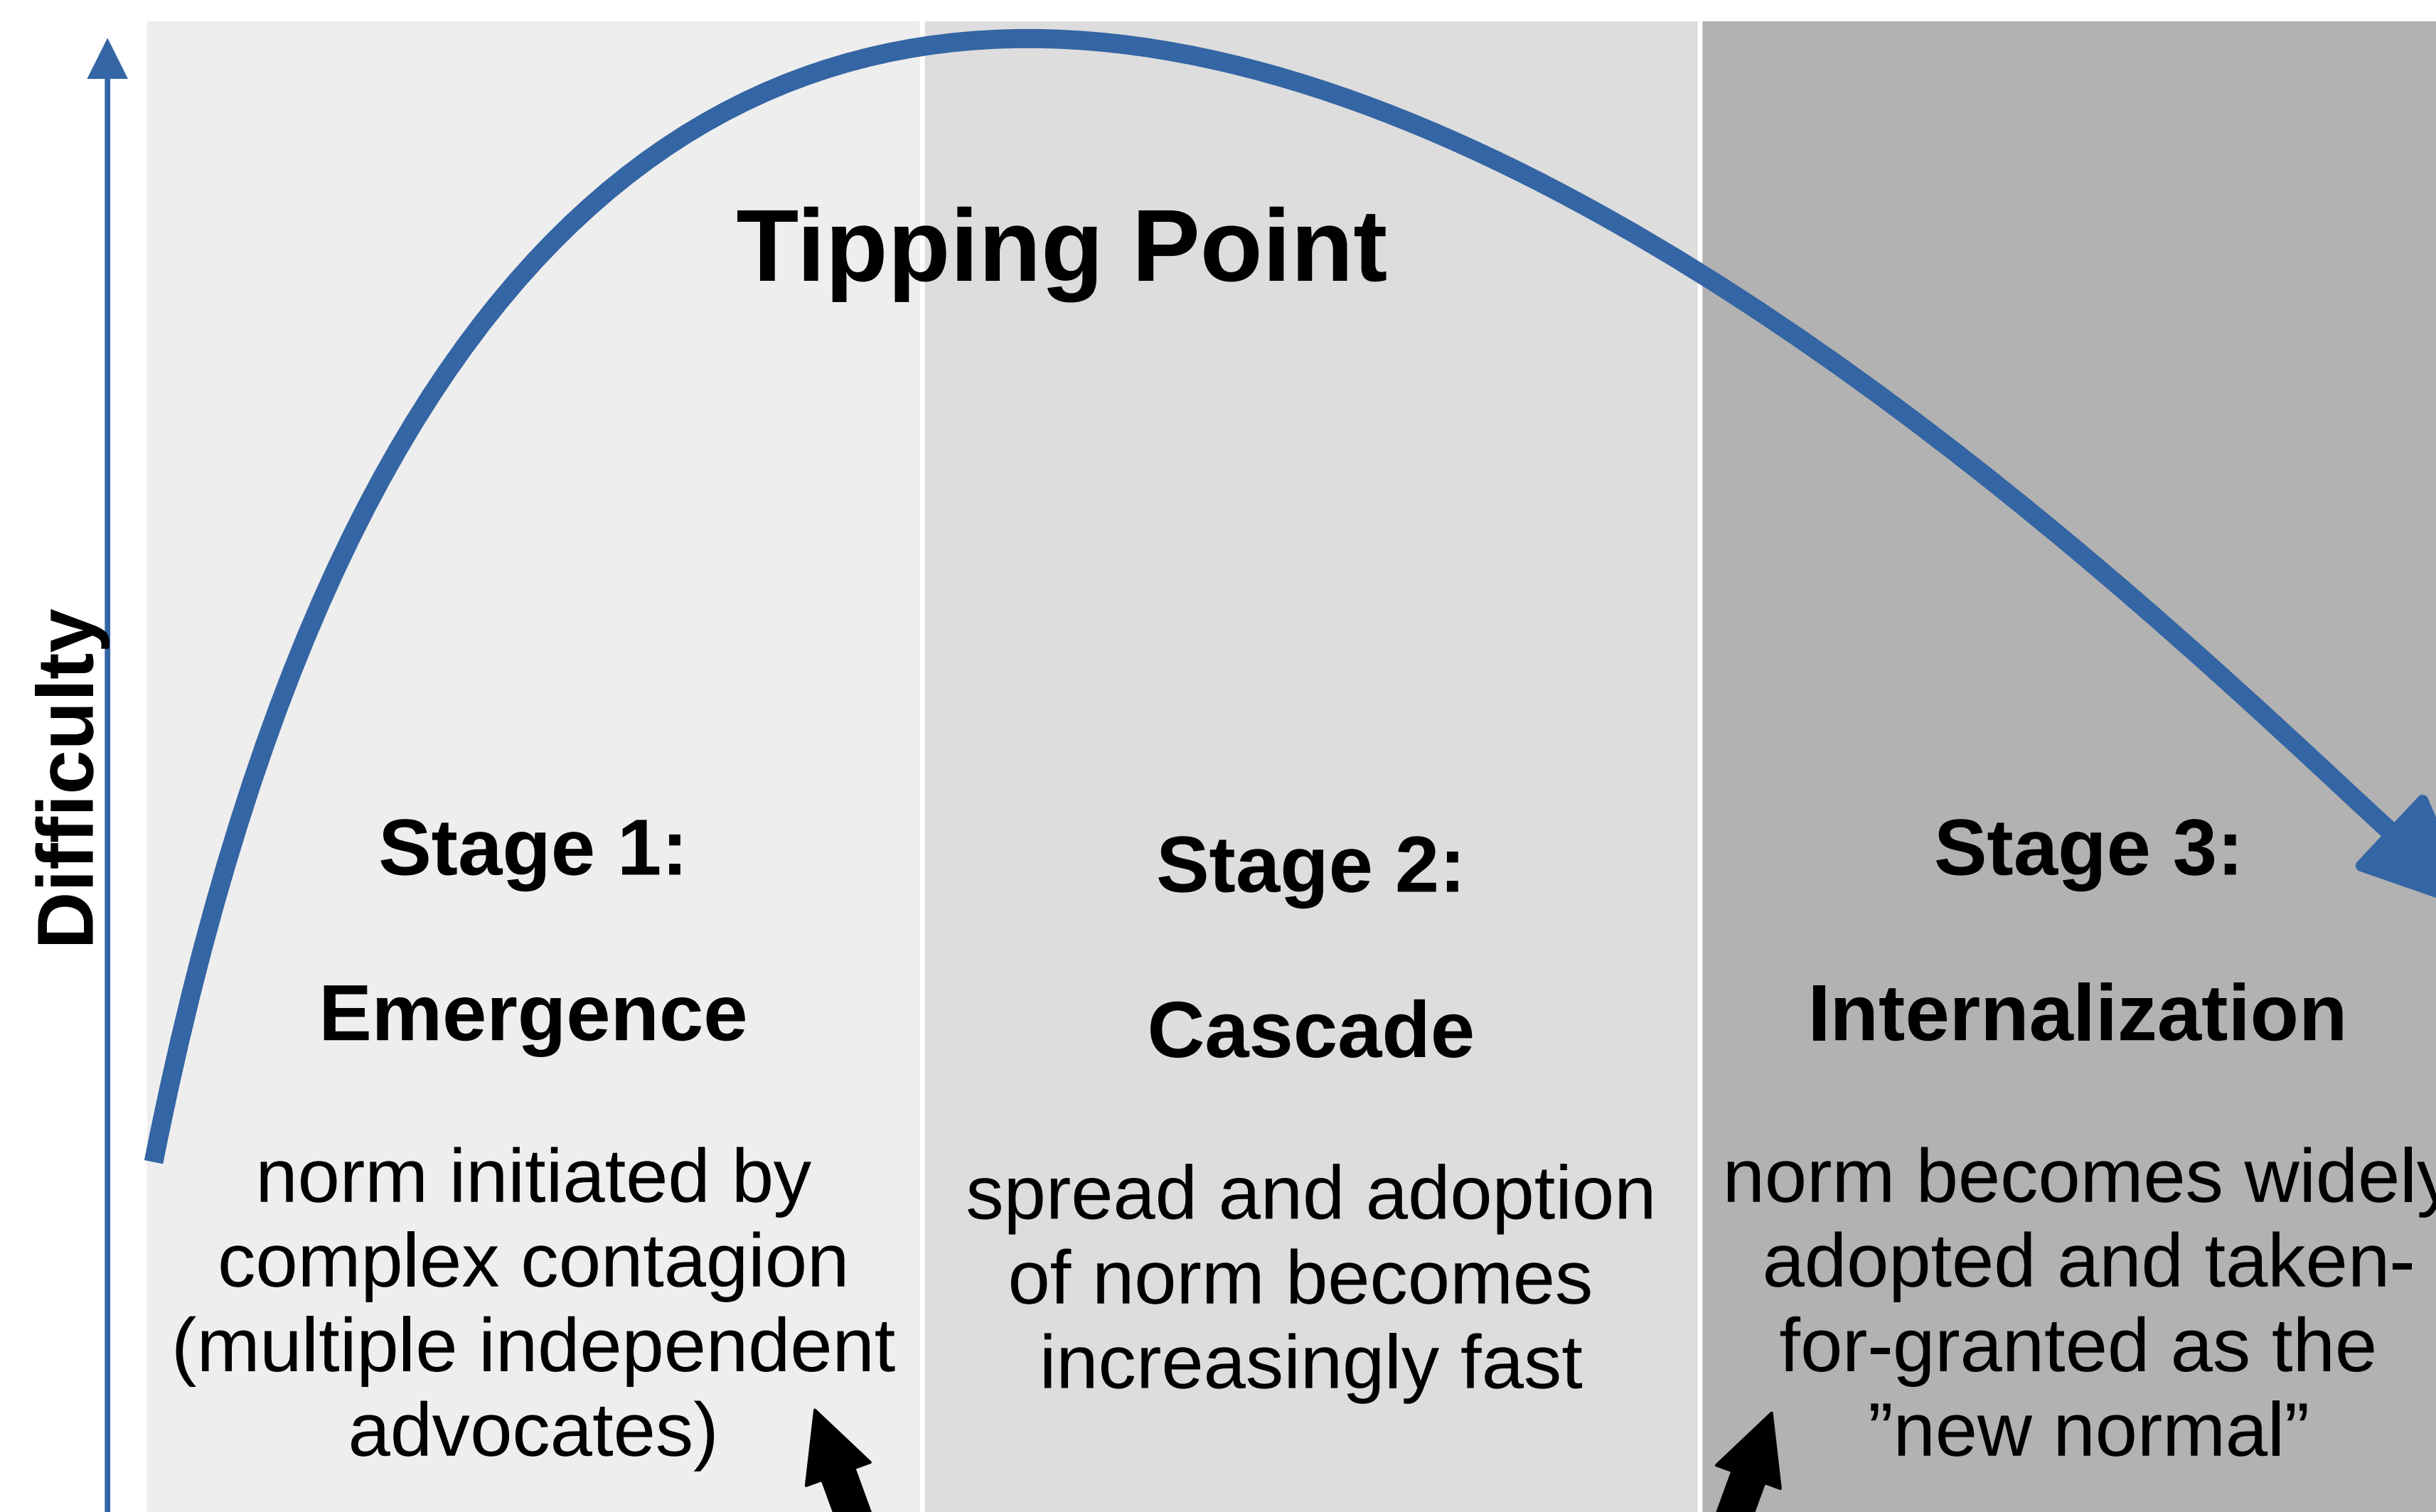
Difficulty

Tipping Point

Stage 1:

Emergence

norm initiated by complex contagion (multiple independent advocates)

Stage 2:

Cascade

spread and adoption of norm becomes increasingly fast

Stage 3:

Internalization

norm becomes widely adopted and taken-for-granted as the ”new normal”